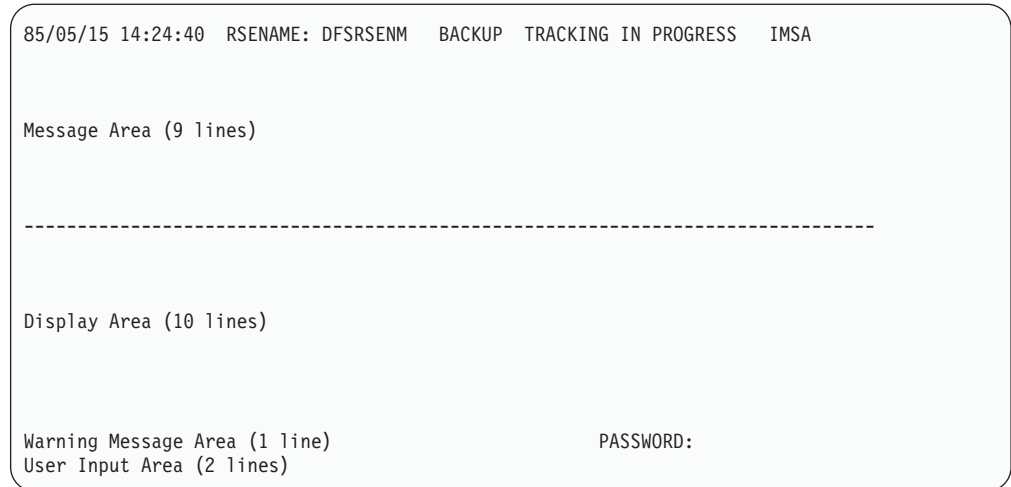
85/05/15 14:24:40 RSENAME: DFSRSENM BACKUP TRACKING IN PROGRESS IMSA

Message Area (9 lines)

--------------------------------------------------------------------------------

Display Area (10 lines)

Warning Message Area (1 line) PASSWORD:
User Input Area (2 lines)